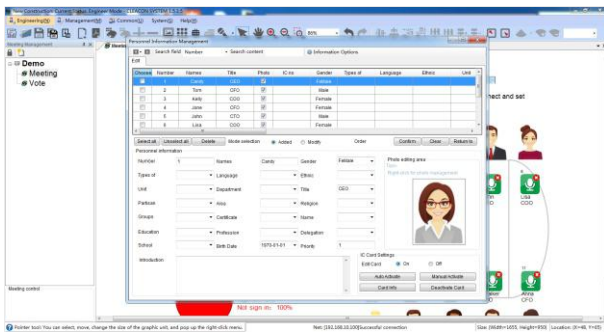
Engineering(E) Management(M) Common(C) System(S) Help(H)

Meeting Management

Demo
Meeting
Vote

Meeting control

Personal Information Management

Search field Number Search content Information Options

Edit

| Choose | Number | Names | Title | Photo | IC no | Gender | Types of | Language | Ethnic | Unit |
|---|---|---|---|---|---|---|---|---|---|---|
| | 1 | Candy | CEO | | | Female | | | | |
| | 2 | Tom | CFO | | | Male | | | | |
| | 3 | Alely | COO | | | Female | | | | |
| | 4 | John | CTO | | | Male | | | | |
| | 5 | Jahn | CTO | | | Male | | | | |
| | 6 | Lisa | COO | | | Female | | | | |

Select all Unselect all Delete Mode selection Added Modify Order Confirm Clear Return to

Personal information

Number 1 Names Candy Gender Female

Types of Language Ethnic

Unit Department Title CEO

Partisan Area Religion

Groups Certificate Name

Education Profession Delegation

School Birth Date 1970-01-01 Priority 1

Introduction

Photo editing area

IC Card Settings
Edit Card On Off
Auto Activate Manual Activate
Card Info Deactivate Card

nect and set

USA
COO

CFO

Not sign in: 100%

Pointer tool: You can select, move, change the size of the graphic unit, and pop up the right-click menu.

Net: [192.168.10.100]Successful connection

Size: (Width=1655, Height=950) Location: (X=48, Y=0)